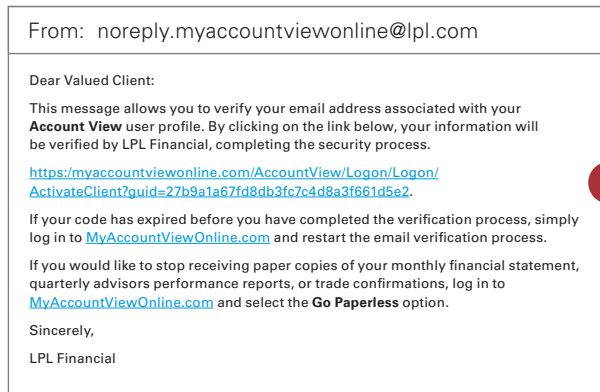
From: noreply.myaccountviewonline@lpl.com

Dear Valued Client:

This message allows you to verify your email address associated with your **Account View** user profile. By clicking on the link below, your information will be verified by LPL Financial, completing the security process.

https://myaccountviewonline.com/AccountView/Logon/Logon/ActivateClient?guid=27b9a1a67fd8db3fc7c4d8a3f661d5e2.

If your code has expired before you have completed the verification process, simply log in to MyAccountViewOnline.com and restart the email verification process.

If you would like to stop receiving paper copies of your monthly financial statement, quarterly advisors performance reports, or trade confirmations, log in to MyAccountViewOnline.com and select the **Go Paperless** option.

Sincerely,

LPL Financial